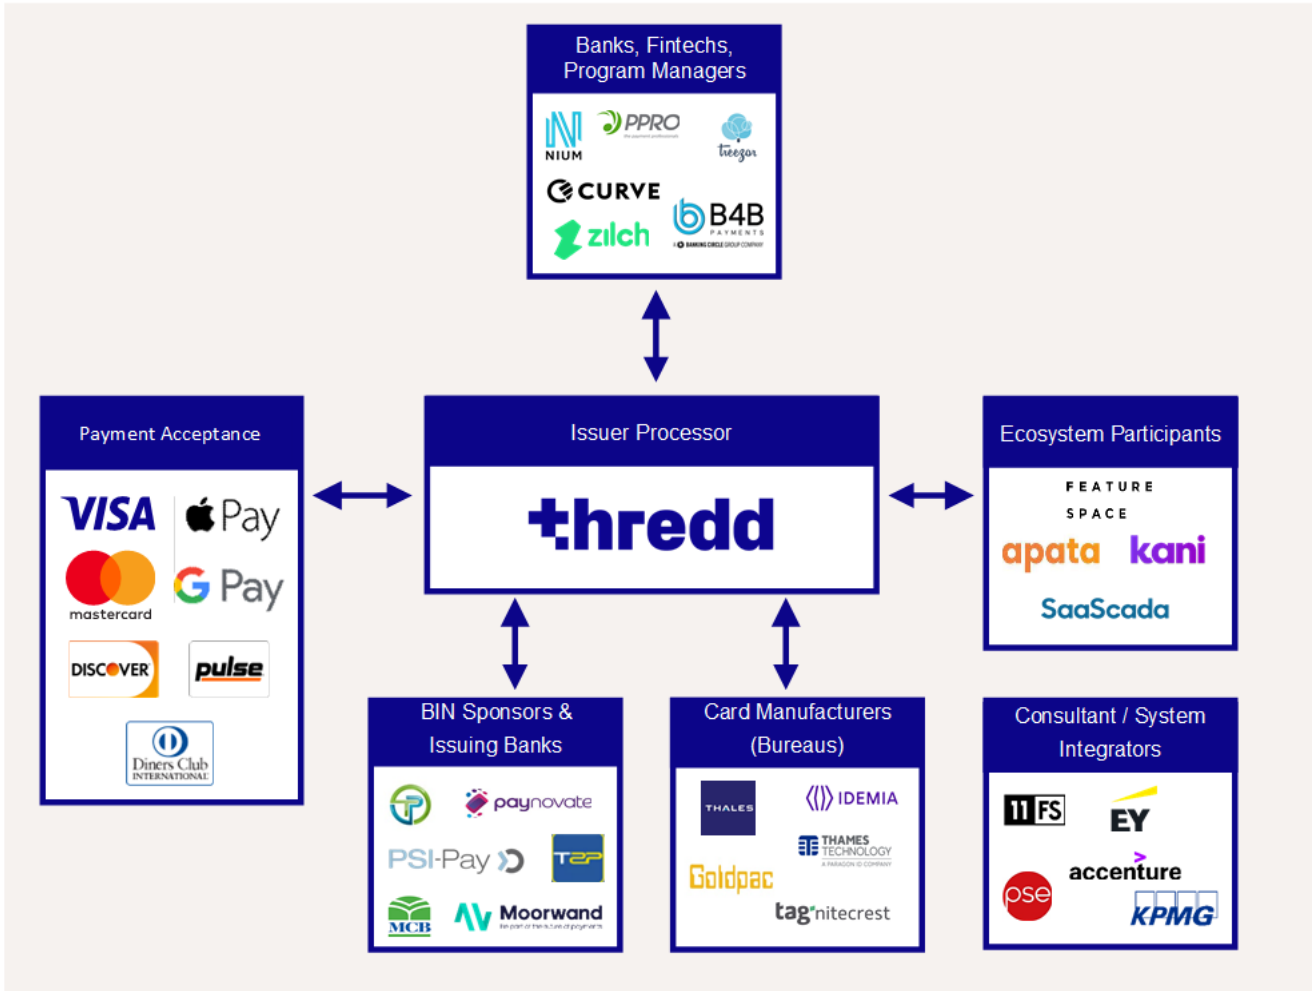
Banks, Fintechs, Program Managers

NIUM
PPRO
treezor
CURVE
zilch
B4B PAYMENTS

Payment Acceptance

VISA
Pay
mastercard
G Pay
DISCOVER
pulse
Diners Club INTERNATIONAL

Issuer Processor

thredd

Ecosystem Participants

FEATURE SPACE
apata
kani
SaaScada

BIN Sponsors & Issuing Banks

paynovate
PSI-Pay
T2P
MCB
Moorwand

Card Manufacturers (Bureaus)

THALES
IDEMIA
THAMES TECHNOLOGY
Goldpac
tag nitecrest

Consultant / System Integrators

11 FS
EY
pse
accenture
KPMG